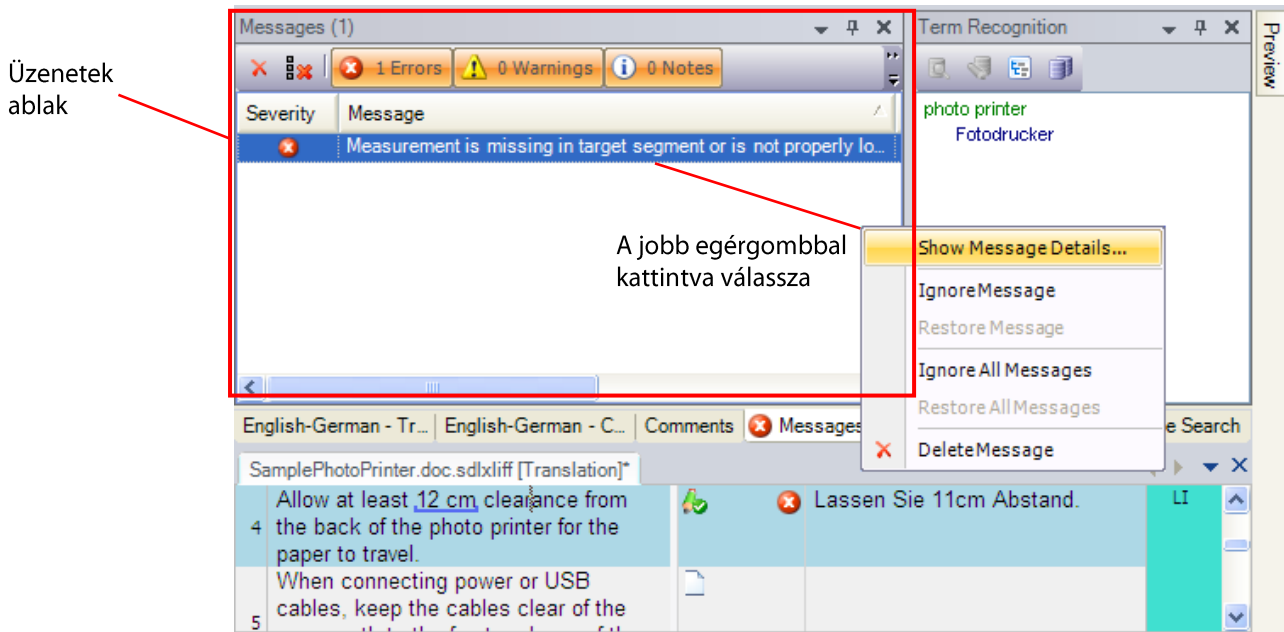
Üzenetek ablak

Messages (1)

1 Errors
0 Warnings
0 Notes

| Severity | Message |
|---|---|
| | Measurement is missing in target segment or is not properly lo... |

Term Recognition

photo printer
Fotodrucker

Preview

A jobb egérgombbal kattintva válassza

Show Message Details...
IgnoreMessage
Restore Message
Ignore All Messages
Restore All Messages
DeleteMessage

English-German - Tr... English-German - C... Comments Messages e Search

SamplePhotoPrinter.doc.sdlxliff [Translation]*

| | | | |
|---|---|---|---|
| 4 | Allow at least 12 cm clearance from the back of the photo printer for the paper to travel. | Lassen Sie 11cm Abstand. | LI |
| 5 | When connecting power or USB cables, keep the cables clear of the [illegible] | | |